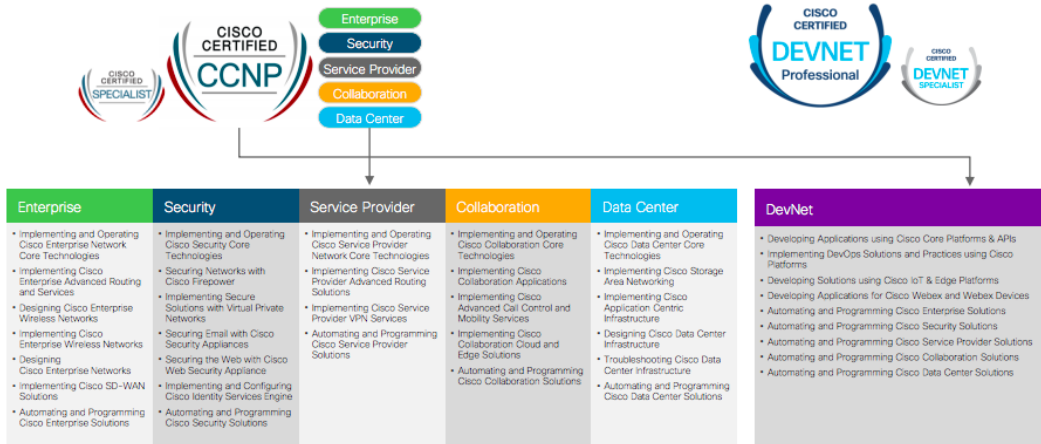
CISCO CERTIFIED SPECIALIST

CISCO CERTIFIED CCNP

Enterprise
Security
Service Provider
Collaboration
Data Center

CISCO CERTIFIED DEVNET Professional

CISCO CERTIFIED DEVNET SPECIALIST

| Enterprise | Security | Service Provider | Collaboration | Data Center |
|---|---|---|---|---|
| • Implementing and Operating Cisco Enterprise Network Core Technologies | • Implementing and Operating Cisco Security Core Technologies | • Implementing and Operating Cisco Service Provider Network Core Technologies | • Implementing and Operating Cisco Collaboration Core Technologies | • Implementing and Operating Cisco Data Center Core Technologies |
| • Implementing Cisco Enterprise Advanced Routing and Services | • Securing Networks with Cisco Firepower | • Implementing Cisco Service Provider Advanced Routing Solutions | • Implementing Cisco Collaboration Applications | • Implementing Cisco Storage Area Networking |
| • Designing Cisco Enterprise Wireless Networks | • Implementing Secure Solutions with Virtual Private Networks | • Implementing Cisco Service Provider VPN Services | • Implementing Cisco Advanced Call Control and Mobility Services | • Implementing Cisco Application Centric Infrastructure |
| • Implementing Cisco Enterprise Wireless Networks | • Securing Email with Cisco Security Appliances | • Automating and Programming Cisco Service Provider Solutions | • Implementing Cisco Collaboration Cloud and Edge Solutions | • Designing Cisco Data Center Infrastructure |
| • Designing Cisco Enterprise Networks | • Securing the Web with Cisco Web Security Appliance | | • Automating and Programming Cisco Collaboration Solutions | • Troubleshooting Cisco Data Center Infrastructure |
| • Implementing Cisco SD-WAN Solutions | • Implementing and Configuring Cisco Identity Services Engine | | | • Automating and Programming Cisco Data Center Solutions |
| • Automating and Programming Cisco Enterprise Solutions | • Automating and Programming Cisco Security Solutions | | | |

DevNet
• Developing Applications using Cisco Core Platforms & APIs
• Implementing DevOps Solutions and Practices using Cisco Platforms
• Developing Solutions using Cisco IoT & Edge Platforms
• Developing Applications for Cisco Webex and Webex Devices
• Automating and Programming Cisco Enterprise Solutions
• Automating and Programming Cisco Security Solutions
• Automating and Programming Cisco Service Provider Solutions
• Automating and Programming Cisco Collaboration Solutions
• Automating and Programming Cisco Data Center Solutions